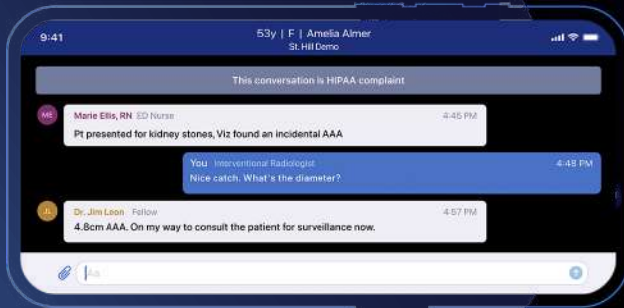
9:41

53y | F | Amelia Almer
St. Hill Demo

This conversation is HIPAA complaint

ME
Marie Ellis, RN ED Nurse
4:45 PM
Pt presented for kidney stones, Viz found an incidental AAA

You Interventional Radiologist
4:48 PM
Nice catch. What's the diameter?

JL
Dr. Jim Leon Fellow
4:57 PM
4.8cm AAA. On my way to consult the patient for surveillance now.

Aa